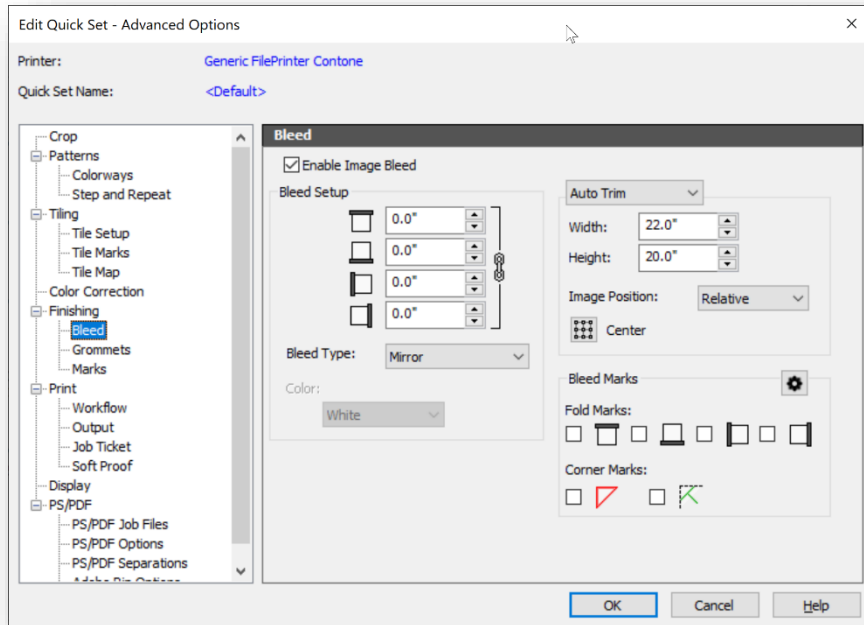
Edit Quick Set - Advanced Options

Printer: Generic FilePrinter Contone

Quick Set Name: <Default>

Crop
Patterns
Colorways
Step and Repeat
Tiling
Tile Setup
Tile Marks
Tile Map
Color Correction
Finishing
Bleed
Grommets
Marks
Print
Workflow
Output
Job Ticket
Soft Proof
Display
PS/PDF
PS/PDF Job Files
PS/PDF Options
PS/PDF Separations
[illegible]

Bleed

Enable Image Bleed

Bleed Setup
0.0"
0.0"
0.0"
0.0"

Bleed Type: Mirror

Color:
White

Auto Trim
Width: 22.0"
Height: 20.0"
Image Position: Relative
Center

Bleed Marks
Fold Marks:
Corner Marks:

OK Cancel Help